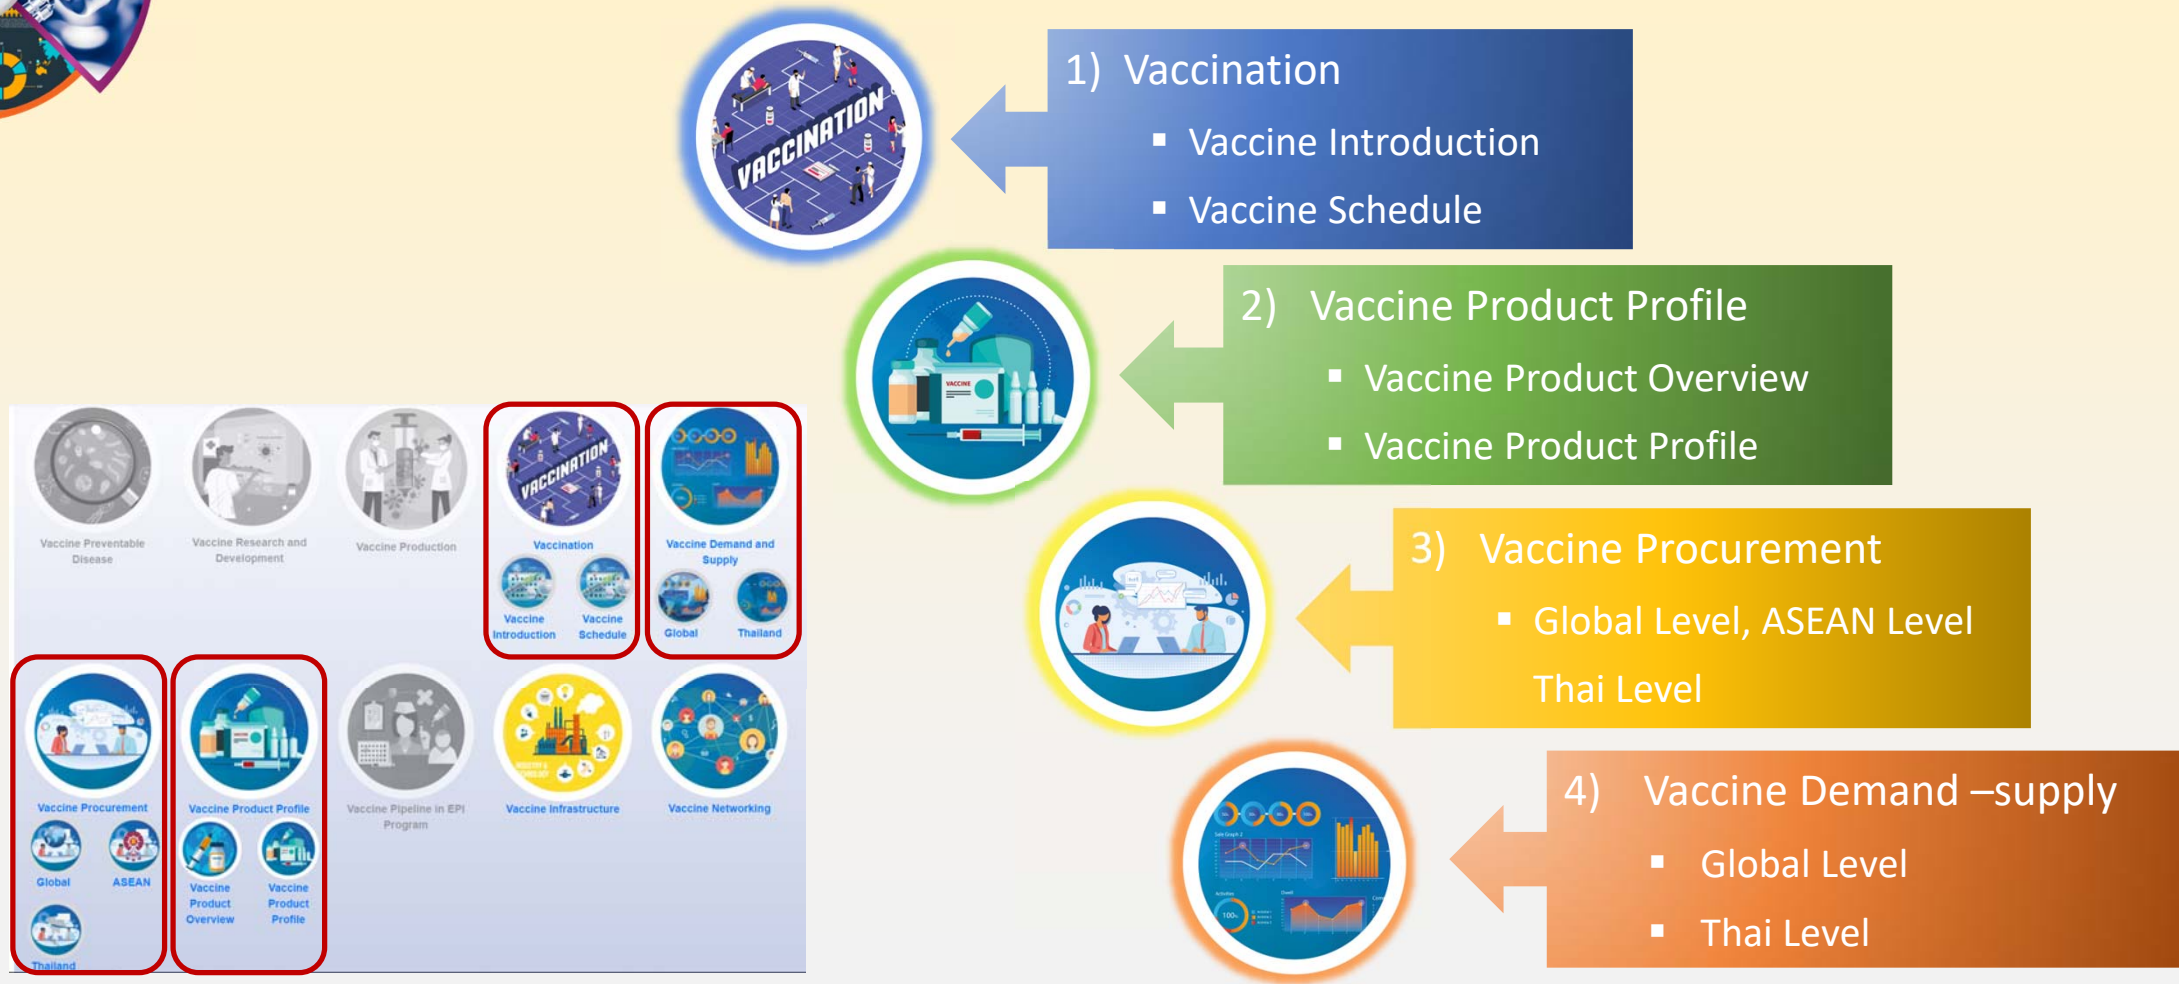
VACCINATION

1) Vaccination
▪ Vaccine Introduction
▪ Vaccine Schedule

VACCINE

2) Vaccine Product Profile
▪ Vaccine Product Overview
▪ Vaccine Product Profile

3) Vaccine Procurement
▪ Global Level, ASEAN Level
Thai Level

4) Vaccine Demand –supply
▪ Global Level
▪ Thai Level

Vaccine Preventable Disease

Vaccine Research and Development

Vaccine Production

VACCINATION

Vaccination

Vaccine Introduction

Vaccine Schedule

Vaccine Demand and Supply

Global

Thailand

Vaccine Procurement

Global

ASEAN

Thailand

Vaccine Product Profile

Vaccine Product Overview

Vaccine Product Profile

Vaccine Pipeline in EPI Program

Vaccine Infrastructure

Vaccine Networking